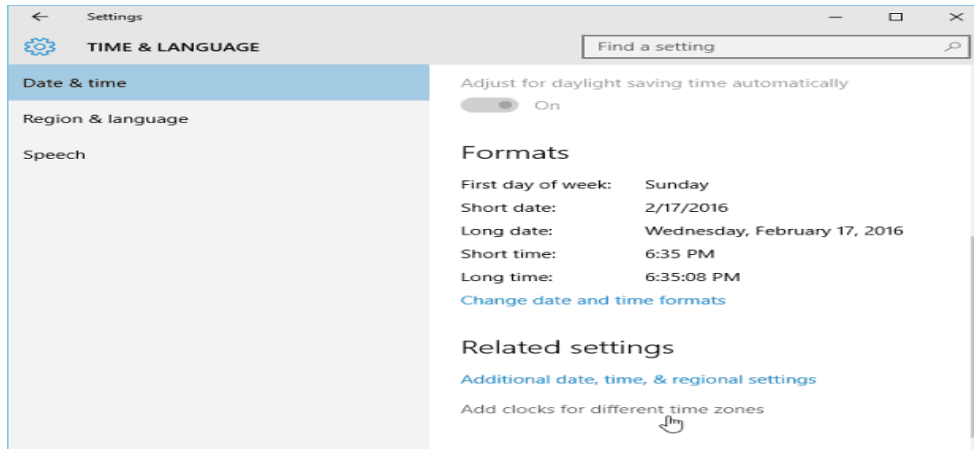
Settings

TIME & LANGUAGE

Find a setting

Date & time

Region & language

Speech

Adjust for daylight saving time automatically

On

Formats

First day of week: Sunday

Short date: 2/17/2016

Long date: Wednesday, February 17, 2016

Short time: 6:35 PM

Long time: 6:35:08 PM

Change date and time formats

Related settings

Additional date, time, & regional settings

Add clocks for different time zones